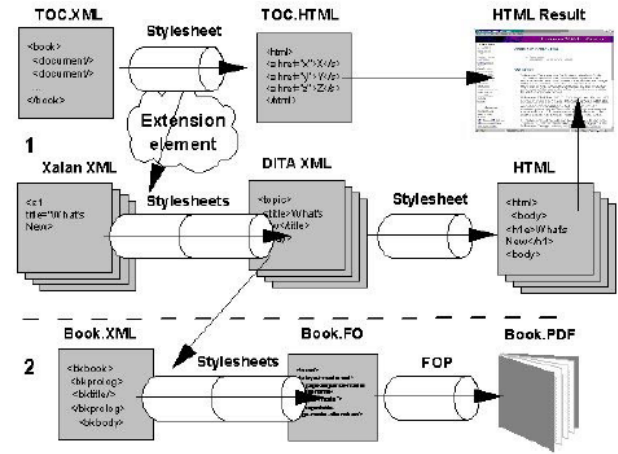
TOC.XML

<book>
<document/>
<document/>
...
</book>

Stylesheet

TOC.HTML

<html>
<a href="x">X</a>
<a href="y">Y</a>
<a href="z">Z</a>
</html>

HTML Result

Extension element

1

Xalan XML

<s1 title="What's New">

Stylesheets

DITA XML

<topic>
<title>What's New</title>

Stylesheet

HTML

<html>
<body>
<h1>What's New</h1>
<body>

Book.XML

<bkbook>
<bkprolog>
<bktitle/>
</bkprolog>
<bkbody>

2

Stylesheets

Book.FO

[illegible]

FOP

Book.PDF